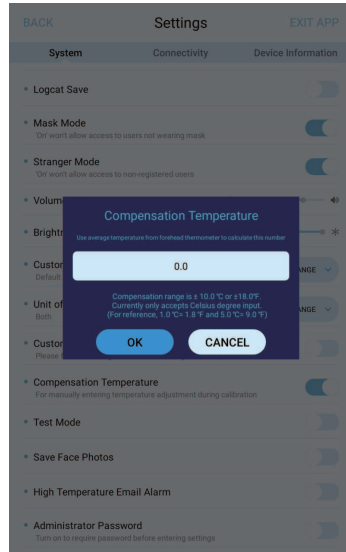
BACK Settings EXIT APP

System Connectivity Device Information

Logcat Save

Mask Mode
On: won't allow access to users not wearing mask

Stranger Mode
On: won't allow access to non-registered users

Volum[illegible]

Brightn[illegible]

Custo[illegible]
Default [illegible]

ANGE

Unit of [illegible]
Both

ANGE

Custo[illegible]
Please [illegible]

Compensation Temperature

Use average temperature from forehead thermometer to calculate this number

0.0

Compensation range is ± 10.0 ℃ or ±18.0°F.
Currently only accepts Celsius degree input.
(For reference, 1.0 ℃= 1.8 °F and 5.0 ℃= 9.0 °F)

OK

CANCEL

Compensation Temperature
For manually entering temperature adjustment during calibration

Test Mode

Save Face Photos

High Temperature Email Alarm

Administrator Password
Turn on to require password before entering settings